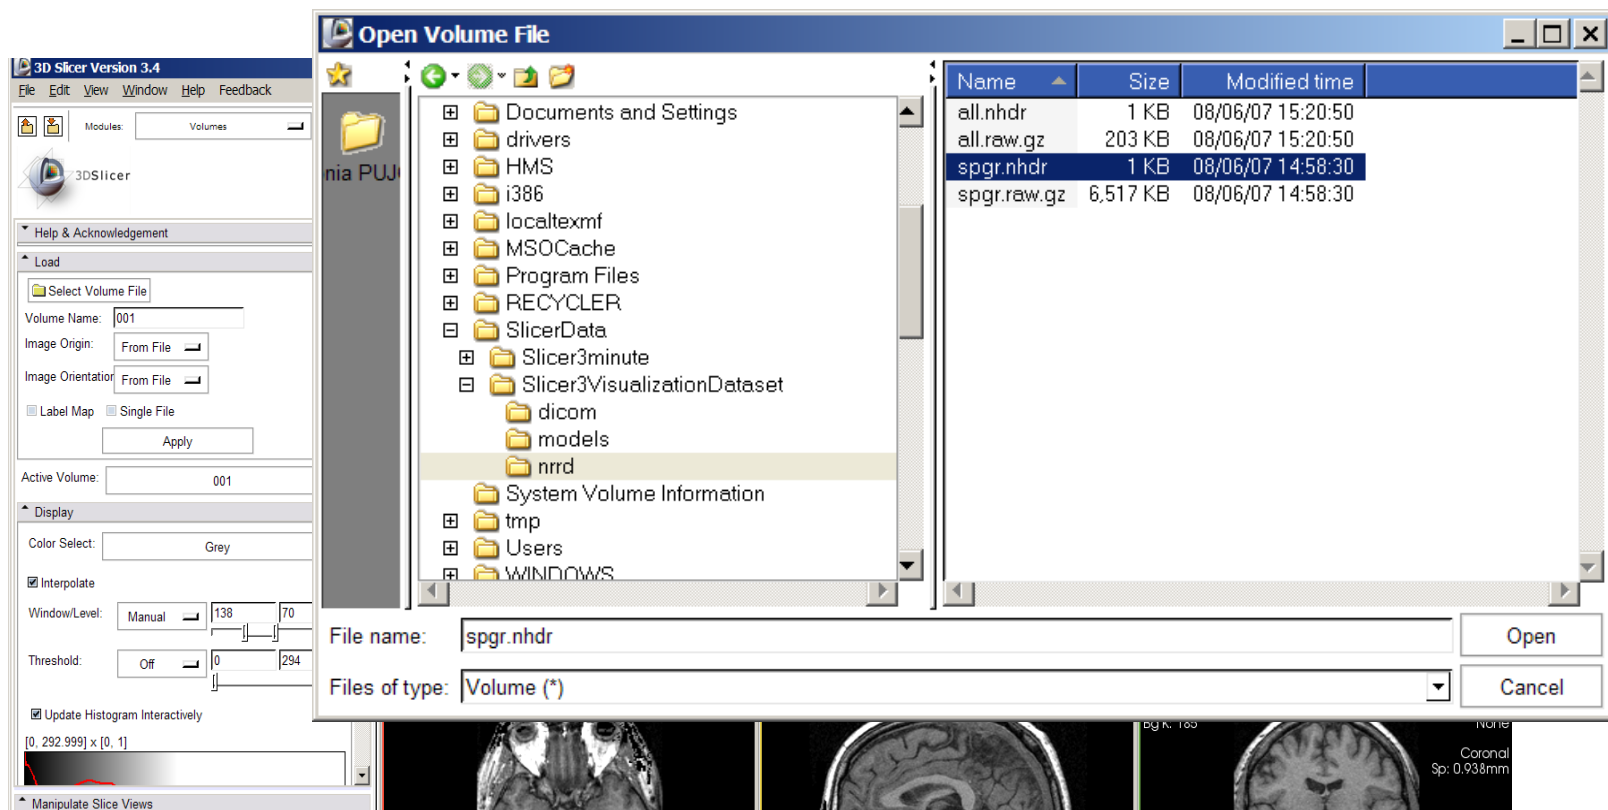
3D Slicer Version 3.4
File Edit View Window Help Feedback
Modules: Volumes
3DSlicer
Help & Acknowledgement
Load
Select Volume File
Volume Name: 001
Image Origin: From File
Image Orientation From File
Label Map Single File
Apply
Active Volume: 001
Display
Color Select: Grey
Interpolate
Window/Level: Manual 138 70
Threshold: Off 0 294
Update Histogram Interactively
[0, 292.999] x [0, 1]
Manipulate Slice Views

Open Volume File
nia PUJ
Documents and Settings
drivers
HMS
i386
localtexmf
MSOCache
Program Files
RECYCLER
SlicerData
Slicer3minute
Slicer3VisualizationDataset
dicom
models
nrrd
System Volume Information
tmp
Users
WINDOWS

| Name | Size | Modified time |
|---|---|---|
| all.nhdr | 1 KB | 08/06/07 15:20:50 |
| all.raw.gz | 203 KB | 08/06/07 15:20:50 |
| spgr.nhdr | 1 KB | 08/06/07 14:58:30 |
| spgr.raw.gz | 6,517 KB | 08/06/07 14:58:30 |

File name: spgr.nhdr
Open
Files of type: Volume (*)
Cancel

Bg K: 185
None
Coronal
Sp: 0.938mm